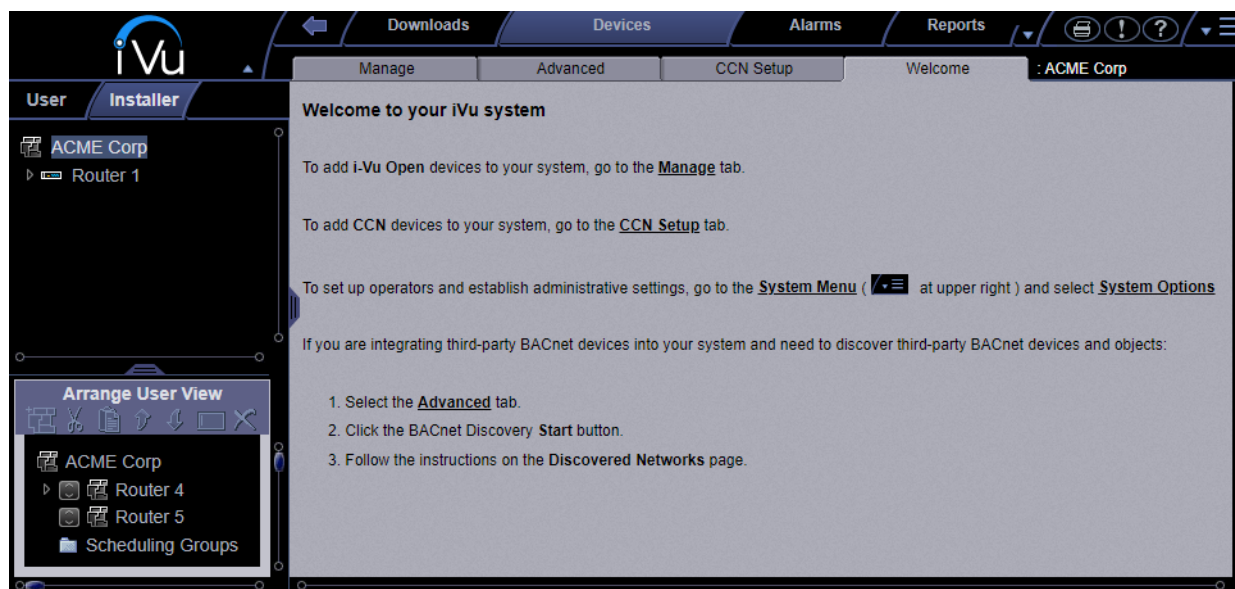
i Vu

Downloads
Devices
Alarms
Reports

Manage
Advanced
CCN Setup
Welcome
: ACME Corp

User
Installer

ACME Corp
Router 1

Arrange User View

ACME Corp
Router 4
Router 5
Scheduling Groups

Welcome to your iVu system

To add i-Vu Open devices to your system, go to the Manage tab.

To add CCN devices to your system, go to the CCN Setup tab.

To set up operators and establish administrative settings, go to the System Menu ( at upper right ) and select System Options

If you are integrating third-party BACnet devices into your system and need to discover third-party BACnet devices and objects:

1. Select the Advanced tab.
2. Click the BACnet Discovery Start button.
3. Follow the instructions on the Discovered Networks page.